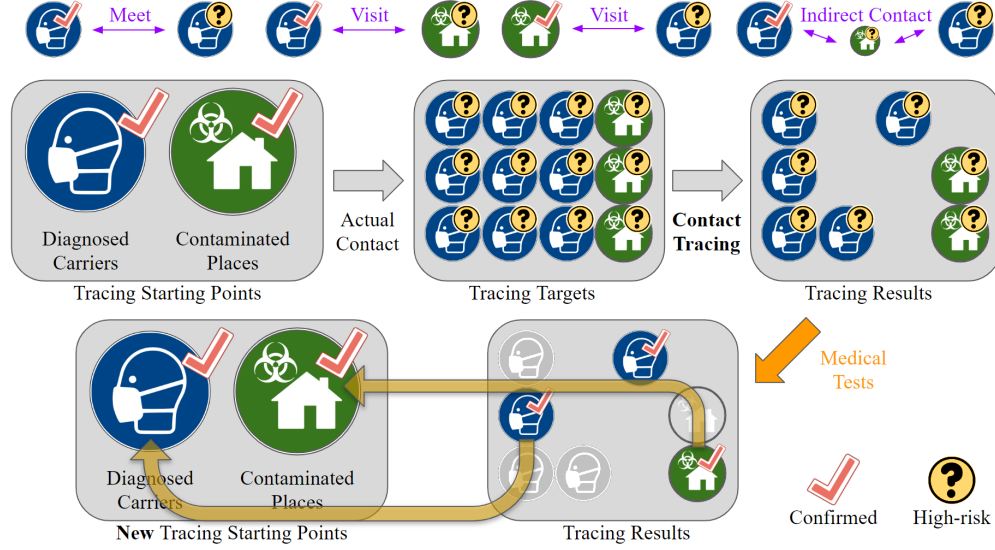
Meet

Visit

Visit

Indirect Contact

Diagnosed Carriers

Contaminated Places

Tracing Starting Points

Actual Contact

Tracing Targets

Contact Tracing

Tracing Results

Medical Tests

Diagnosed Carriers

Contaminated Places

New Tracing Starting Points

Tracing Results

Confirmed

High-risk